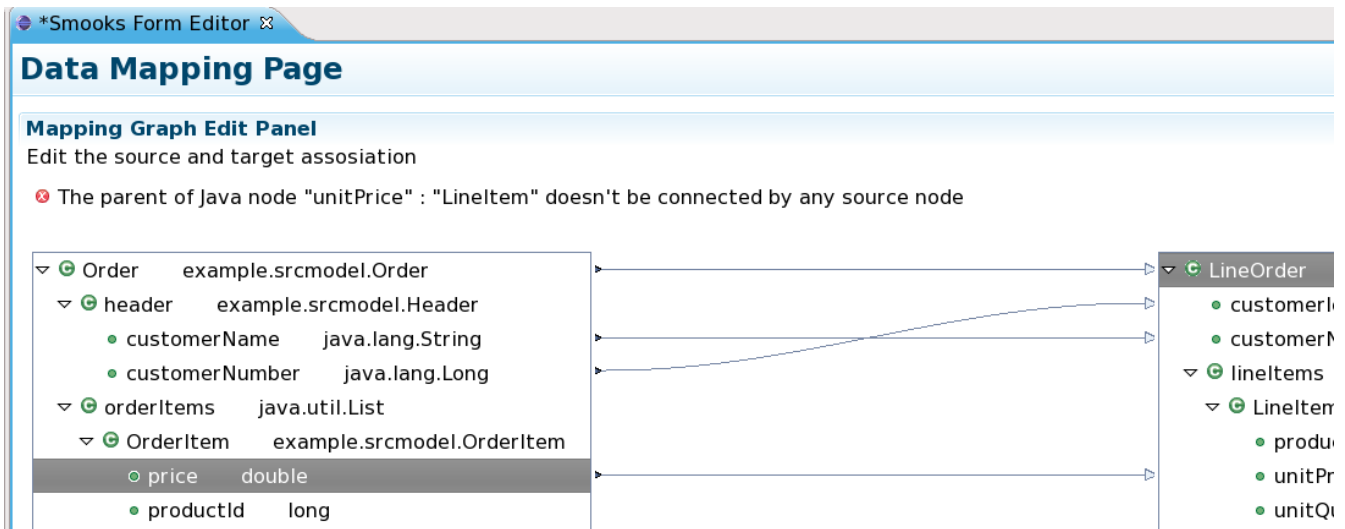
*Smooks Form Editor ⊠

Data Mapping Page

Mapping Graph Edit Panel

Edit the source and target assosiation

The parent of Java node "unitPrice" : "LineItem" doesn't be connected by any source node

Order example.srcmodel.Order
header example.srcmodel.Header
customerName java.lang.String
customerNumber java.lang.Long
orderItems java.util.List
OrderItem example.srcmodel.OrderItem
price double
productId long

LineOrder
customerI
customerN
lineItems
LineItem
produ
unitPr
unitQu